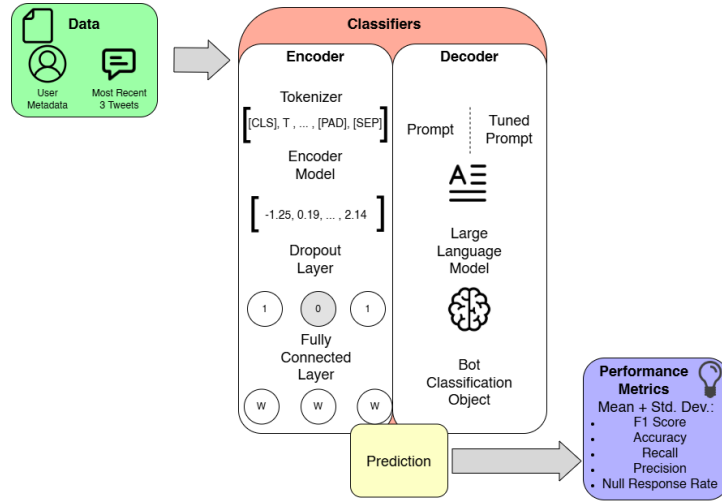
Data

User Metadata

Most Recent 3 Tweets

Classifiers

Encoder

Tokenizer

[CLS], T , ... , [PAD], [SEP]

Encoder Model

-1.25, 0.19, ... , 2.14

Dropout Layer

1

0

1

Fully Connected Layer

W

W

W

Decoder

Prompt

Tuned Prompt

Large Language Model

Bot Classification Object

Prediction

Performance Metrics

Mean + Std. Dev.:

- F1 Score
- Accuracy
- Recall
- Precision
- Null Response Rate